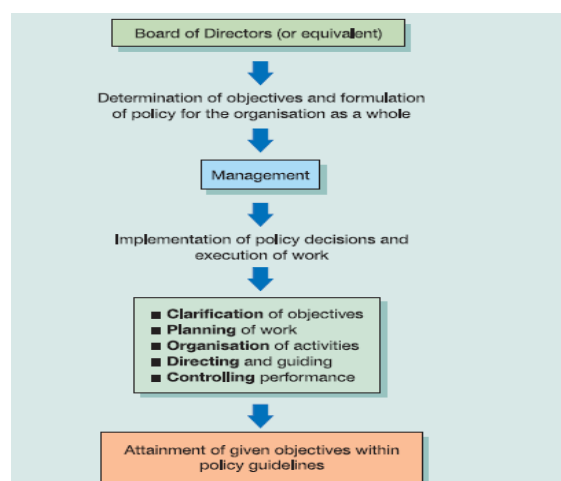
Board of Directors (or equivalent)

Determination of objectives and formulation of policy for the organisation as a whole

Management

Implementation of policy decisions and execution of work

■ **Clarification** of objectives
■ **Planning** of work
■ **Organisation** of activities
■ **Directing** and guiding
■ **Controlling** performance

Attainment of given objectives within policy guidelines